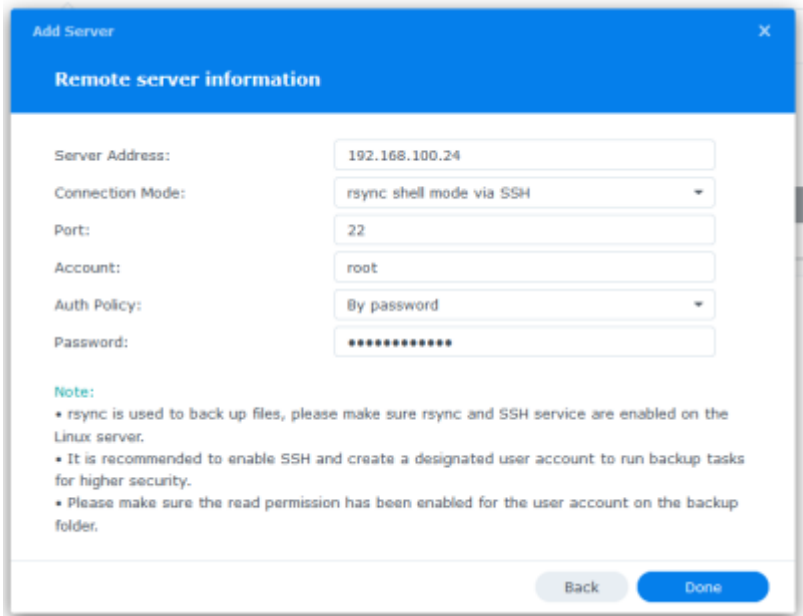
Add Server
×

Remote server information

Server Address: 192.168.100.24
Connection Mode: rsync shell mode via SSH
Port: 22
Account: root
Auth Policy: By password
Password: •••••••••••••

Note:
• rsync is used to back up files, please make sure rsync and SSH service are enabled on the Linux server.
• It is recommended to enable SSH and create a designated user account to run backup tasks for higher security.
• Please make sure the read permission has been enabled for the user account on the backup folder.

Back
Done